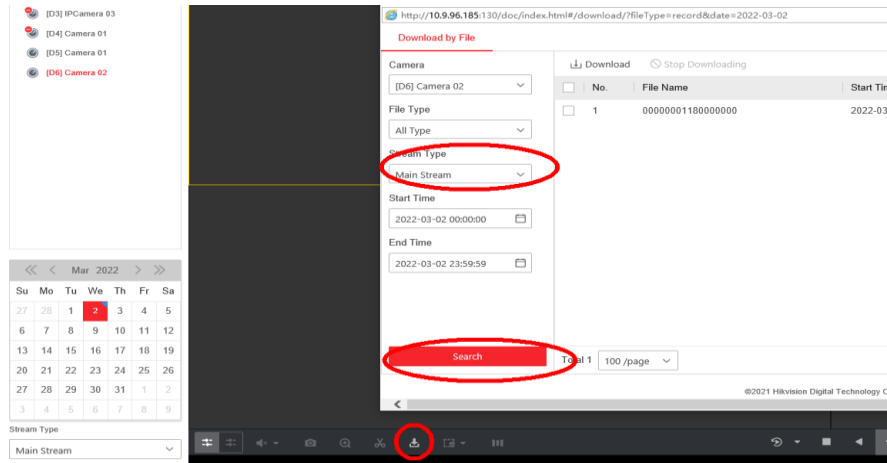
[D3] IPCamera 03
[D4] Camera 01
[D5] Camera 01
[D6] Camera 02

Mar 2022

| Su | Mo | Tu | We | Th | Fr | Sa |
|---|---|---|---|---|---|---|
| 27 | 28 | 1 | 2 | 3 | 4 | 5 |
| 6 | 7 | 8 | 9 | 10 | 11 | 12 |
| 13 | 14 | 15 | 16 | 17 | 18 | 19 |
| 20 | 21 | 22 | 23 | 24 | 25 | 26 |
| 27 | 28 | 29 | 30 | 31 | 1 | 2 |
| 3 | 4 | 5 | 6 | 7 | 8 | 9 |

Stream Type
Main Stream

http://10.9.96.185:130/doc/index.html#/download/?fileType=record&date=2022-03-02

Download by File

Camera
[D6] Camera 02
File Type
All Type
Stream Type
Main Stream
Start Time
2022-03-02 00:00:00
End Time
2022-03-02 23:59:59

Search

Download
Stop Downloading

| | No. | File Name | Start Tim |
|---|---|---|---|
| | 1 | 00000001180000000 | 2022-03 |

Total 1
100 /page

©2021 Hikvision Digital Technology C